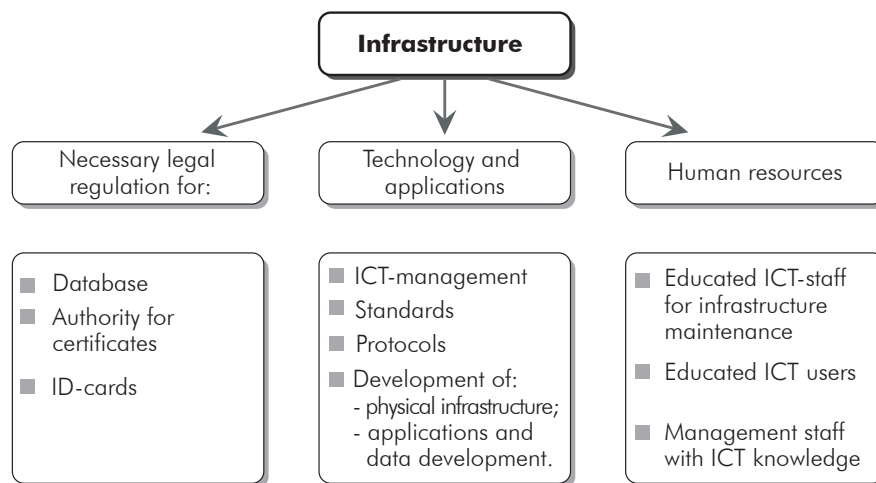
Infrastructure

Necessary legal regulation for:

Technology and applications

Human resources

- Database
- Authority for certificates
- ID-cards

- ICT-management
- Standards
- Protocols
- Development of:
  - physical infrastructure;
  - applications and data development.

- Educated ICT-staff for infrastructure maintenance
- Educated ICT users
- Management staff with ICT knowledge